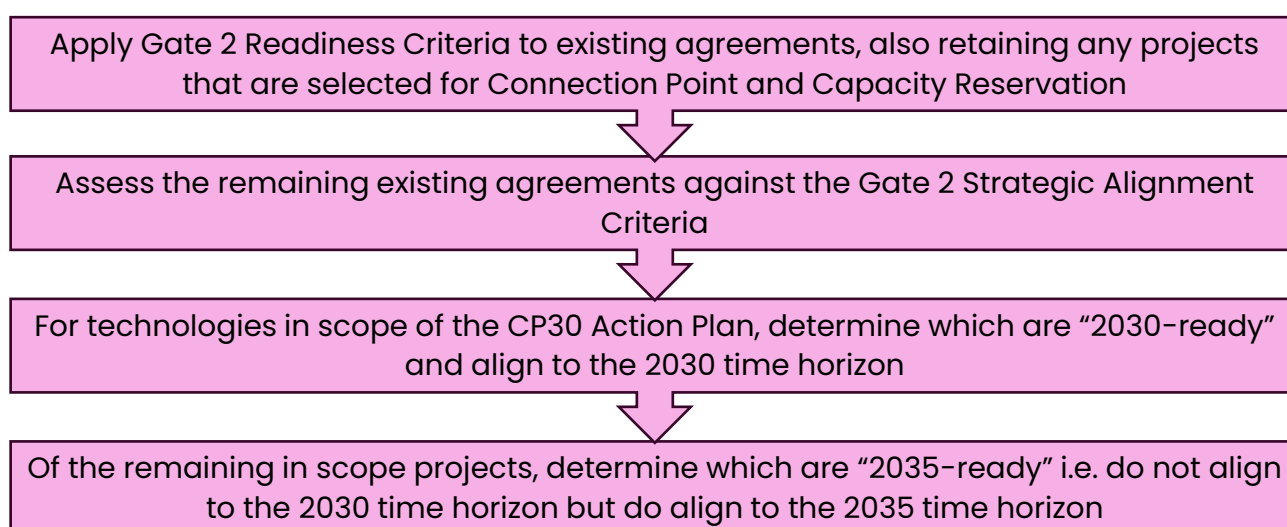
Apply Gate 2 Readiness Criteria to existing agreements, also retaining any projects that are selected for Connection Point and Capacity Reservation

Assess the remaining existing agreements against the Gate 2 Strategic Alignment Criteria

For technologies in scope of the CP30 Action Plan, determine which are “2030-ready” and align to the 2030 time horizon

Of the remaining in scope projects, determine which are “2035-ready” i.e. do not align to the 2030 time horizon but do align to the 2035 time horizon